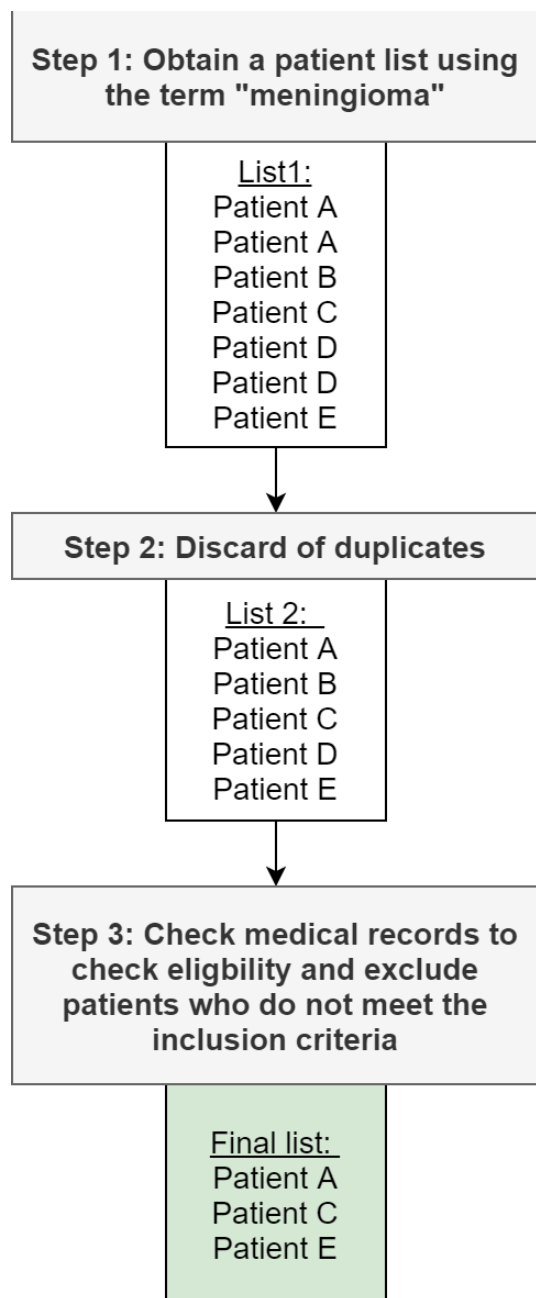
Step 1: Obtain a patient list using the term "meningioma"

List1:
Patient A
Patient A
Patient B
Patient C
Patient D
Patient D
Patient E

Step 2: Discard of duplicates

List 2:
Patient A
Patient B
Patient C
Patient D
Patient E

Step 3: Check medical records to check eligbility and exclude patients who do not meet the inclusion criteria

Final list:
Patient A
Patient C
Patient E